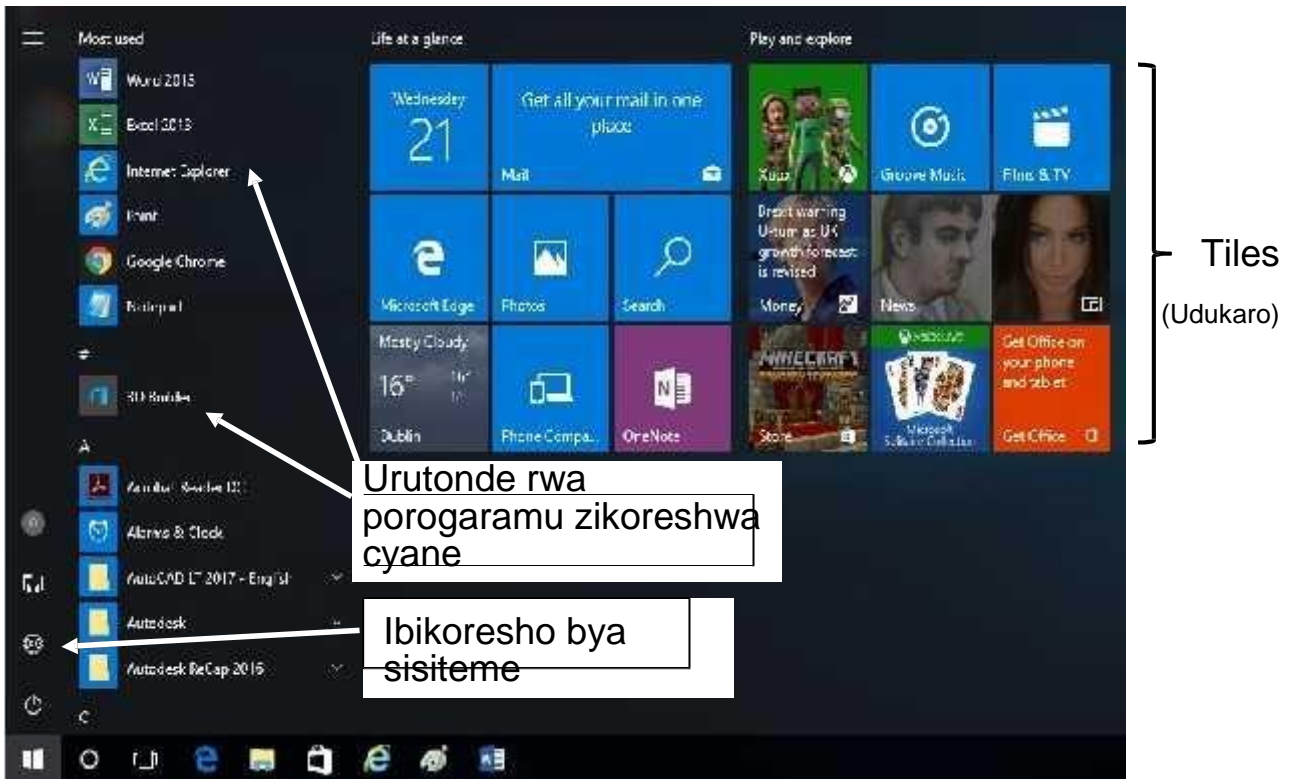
Most used

Word 2013

Excel 2013

Internet Explorer

Paint

Google Chrome

Notepad

#

3D Builder

A

Acrobat Reader DC

Alarms & Clock

AutoCAD LT 2017 - English

Autodesk

Autodesk ReCap 2016

C

Life at a glance

Wednesday 21

Get all your mail in one place

Mail

Microsoft Edge

Photos

Search

Mostly Cloudy

16°

Dublin

Phone Compa...

OneNote

Play and explore

Xbox

Groove Music

Films & TV

Brexit warning Upturn as UK growth forecast is revised

Money

News

Store

Microsoft Solitaire Collection

Get Office on your phone and tablet

Get Office

Tiles

(Udukaro)

Urutonde rwa porogaramu zikoreshwa cyane

Ibikoresho bya sisiteme